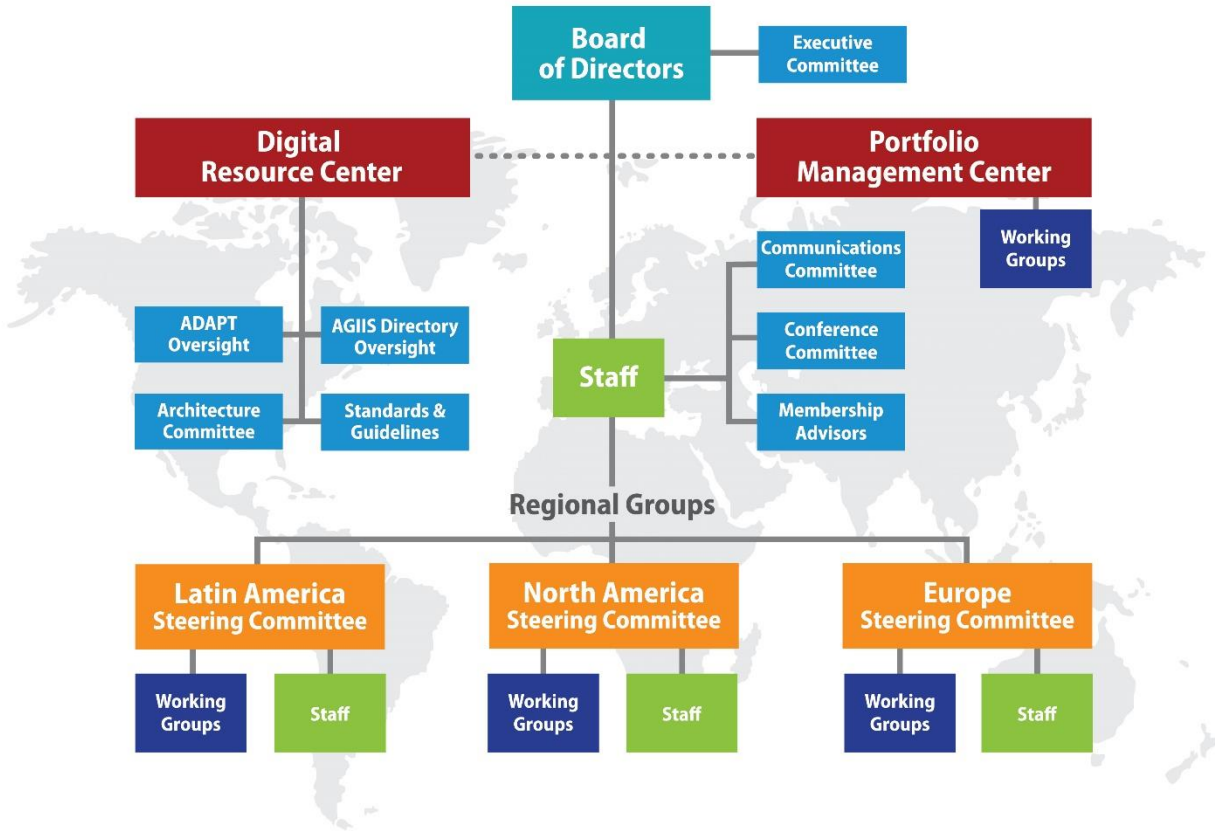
Board of Directors

Executive Committee

Digital Resource Center

Portfolio Management Center

Working Groups

Communications Committee

ADAPT Oversight

AGIIS Directory Oversight

Conference Committee

Staff

Architecture Committee

Standards & Guidelines

Membership Advisors

Regional Groups

Latin America Steering Committee

North America Steering Committee

Europe Steering Committee

Working Groups

Staff

Working Groups

Staff

Working Groups

Staff